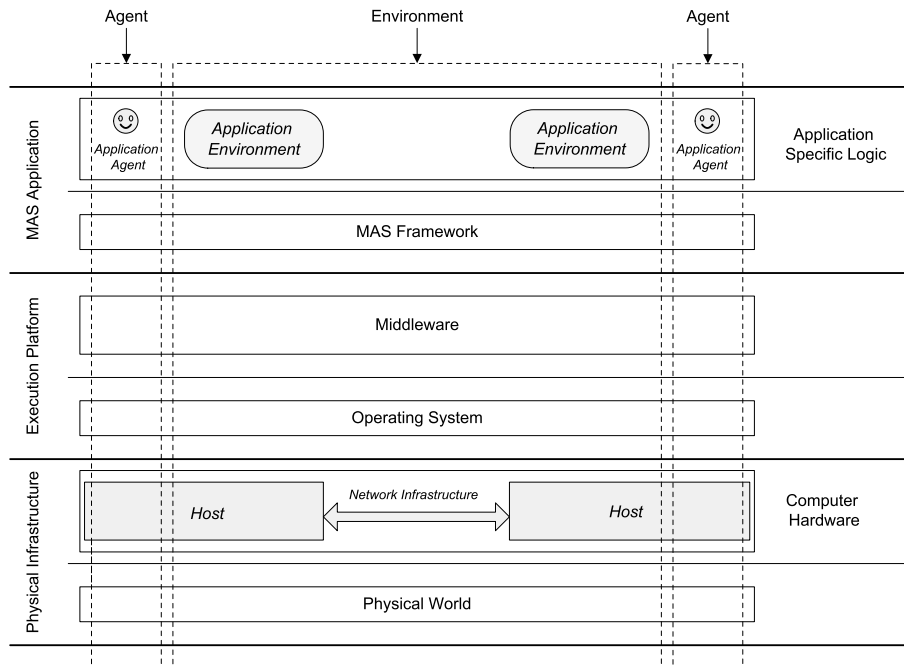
Agent

Environment

Agent

MAS Application

Application Agent

Application Environment

Application Environment

Application Agent

Application Specific Logic

MAS Framework

Execution Platform

Middleware

Operating System

Physical Infrastructure

Host

Network Infrastructure

Host

Computer Hardware

Physical World